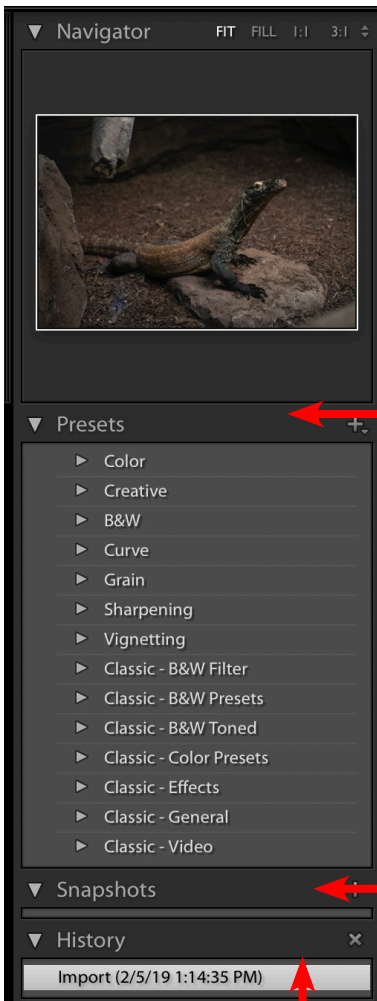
Navigator FIT FILL 1:1 3:1

Presets +

Color
Creative
B&W
Curve
Grain
Sharpening
Vignetting
Classic - B&W Filter
Classic - B&W Presets
Classic - B&W Toned
Classic - Color Presets
Classic - Effects
Classic - General
Classic - Video

Snapshots

History ×

Import (2/5/19 1:14:35 PM)